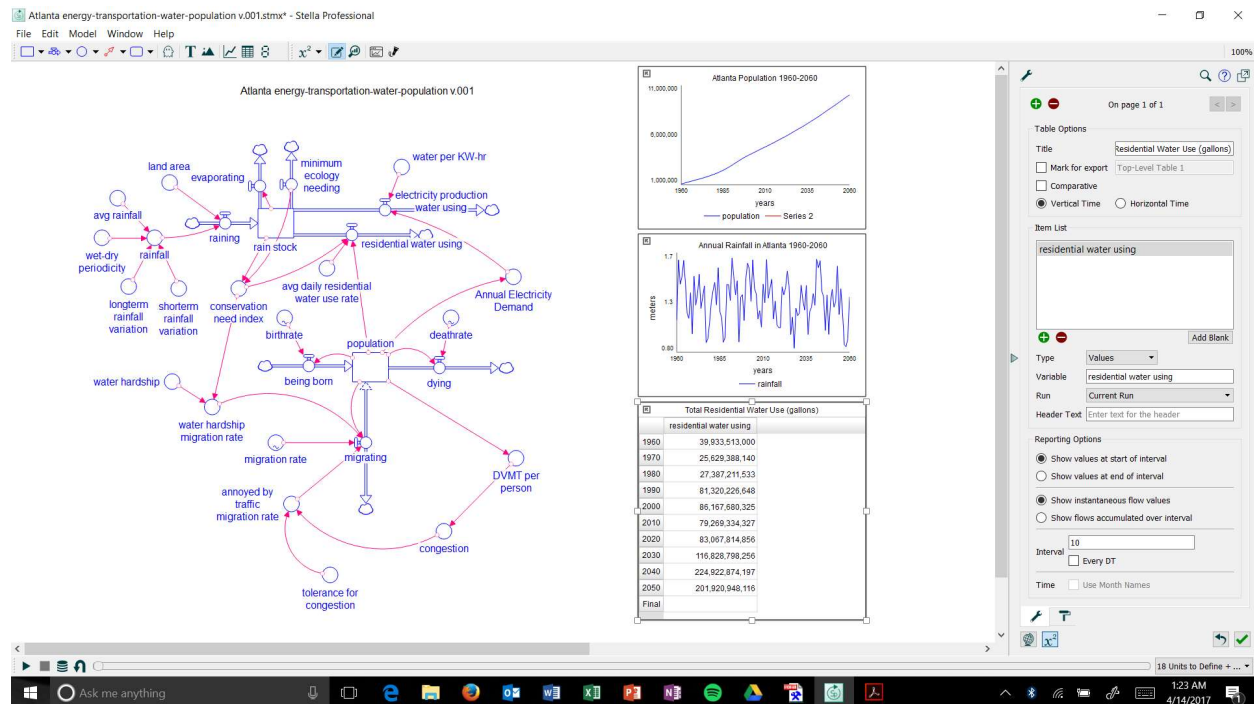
Atlanta energy-transportation-water-population v.001.stmx* - Stella Professional

File Edit Model Window Help

100%

Atlanta energy-transportation-water-population v.001

land area
evaporating
minimum ecology needing
water per KW-hr
electricity production water using
avg rainfall
raining
wet-dry periodicity
rainfall
rain stock
residential water using
longterm rainfall variation
shorterm rainfall variation
conservation need index
avg daily residential water use rate
Annual Electricity Demand
birthrate
population
deathrate
being born
dying
water hardship
water hardship migration rate
migration rate
migrating
DVMT per person
annoyed by traffic migration rate
congestion
tolerance for congestion

Atlanta Population 1960-2060
11,000,000
6,000,000
1,000,000
1960 1985 2010 2035 2060
years
population Series 2

Annual Rainfall in Atlanta 1960-2060
1.7
1.3
0.80
meters
1960 1985 2010 2035 2060
years
rainfall

Total Residential Water Use (gallons)

| | residential water using |
|---|---|
| 1960 | 39,933,513,000 |
| 1970 | 25,629,388,140 |
| 1980 | 27,387,211,533 |
| 1990 | 81,320,226,648 |
| 2000 | 86,167,680,325 |
| 2010 | 79,269,334,327 |
| 2020 | 83,067,814,856 |
| 2030 | 116,828,798,256 |
| 2040 | 224,922,874,197 |
| 2050 | 201,920,948,116 |
| Final | |

On page 1 of 1
Table Options
Title Residential Water Use (gallons)
Mark for export Top-Level Table 1
Comparative
Vertical Time Horizontal Time
Item List
residential water using
Add Blank
Type Values
Variable residential water using
Run Current Run
Header Text Enter text for the header
Reporting Options
Show values at start of interval
Show values at end of interval
Show instantaneous flow values
Show flows accumulated over interval
Interval 10
Every DT
Time Use Month Names

18 Units to Define + ...

Ask me anything

1:23 AM
4/14/2017